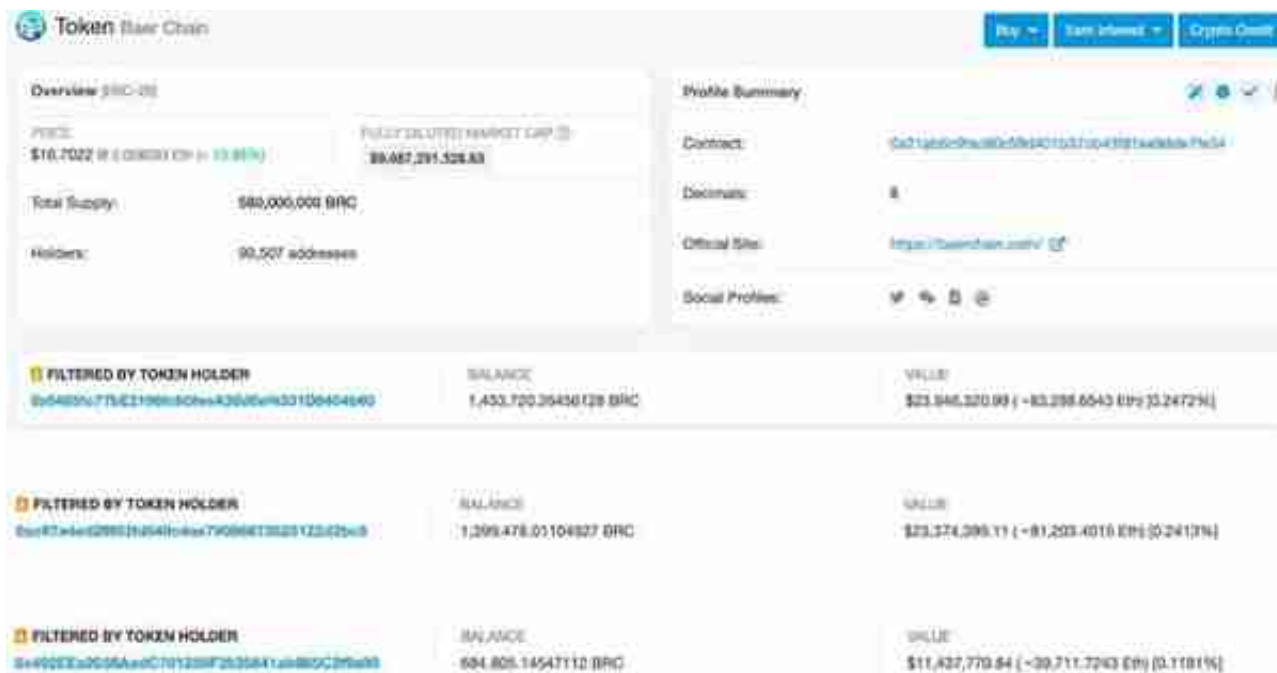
Token Baer Chain

Buy | Earn Interest | Crypto Credit

Overview [ERC-20]

PRICE
$16.7022 @ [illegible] Eth (+ 13.86%)

FULLY DILUTED MARKET CAP
$9,687,291,328.63

Total Supply: 580,000,000 BRC

Holders: 90,507 addresses

Profile Summary

Contract: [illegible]

Decimals: 8

Official Site: https://baerchain.com/

Social Profiles:

FILTERED BY TOKEN HOLDER
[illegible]

BALANCE
1,453,720.26456128 BRC

VALUE
$23,946,320.99 ( ~83,298.6543 Eth) [0.2472%]

FILTERED BY TOKEN HOLDER
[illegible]

BALANCE
1,399,478.01104927 BRC

VALUE
$23,374,399.11 ( ~81,203.4015 Eth) [0.2413%]

FILTERED BY TOKEN HOLDER
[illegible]

BALANCE
684,805.14547112 BRC

VALUE
$11,437,770.84 ( ~39,711.7243 Eth) [0.1181%]